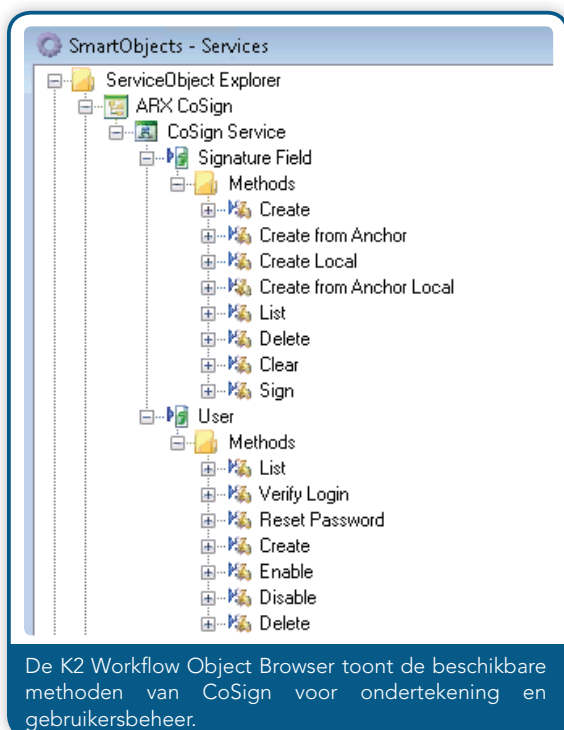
SmartObjects - Services

ServiceObject Explorer
ARX CoSign
CoSign Service
Signature Field
Methods
Create
Create from Anchor
Create Local
Create from Anchor Local
List
Delete
Clear
Sign
User
Methods
List
Verify Login
Reset Password
Create
Enable
Disable
Delete

De K2 Workflow Object Browser toont de beschikbare methoden van CoSign voor ondertekening en gebruikersbeheer.